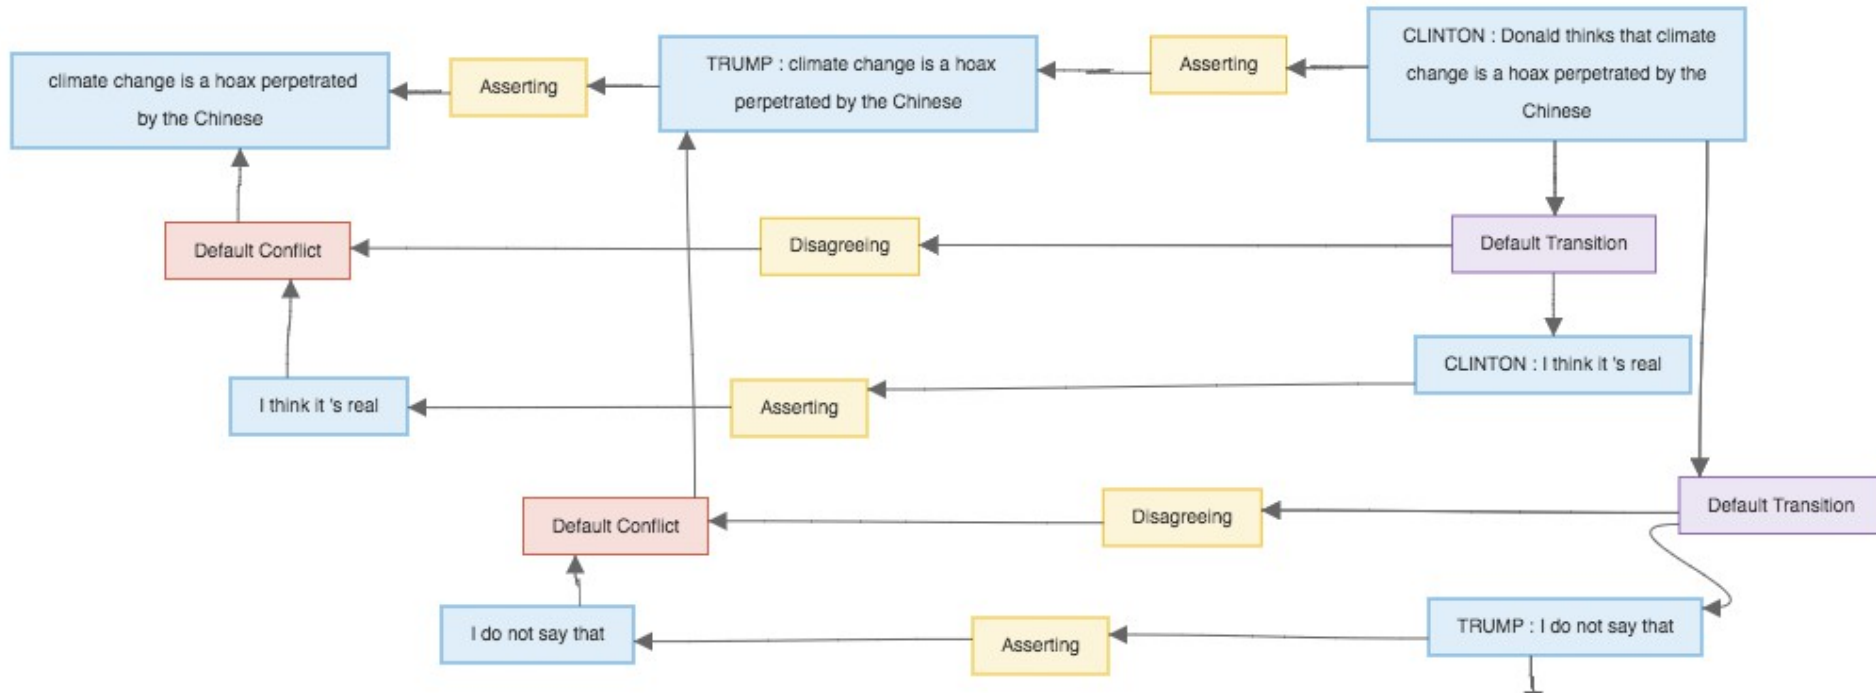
climate change is a hoax perpetrated by the Chinese

Asserting

TRUMP : climate change is a hoax perpetrated by the Chinese

Asserting

CLINTON : Donald thinks that climate change is a hoax perpetrated by the Chinese

Default Conflict

Disagreeing

Default Transition

CLINTON : I think it 's real

I think it 's real

Asserting

Default Conflict

Disagreeing

Default Transition

I do not say that

Asserting

TRUMP : I do not say that